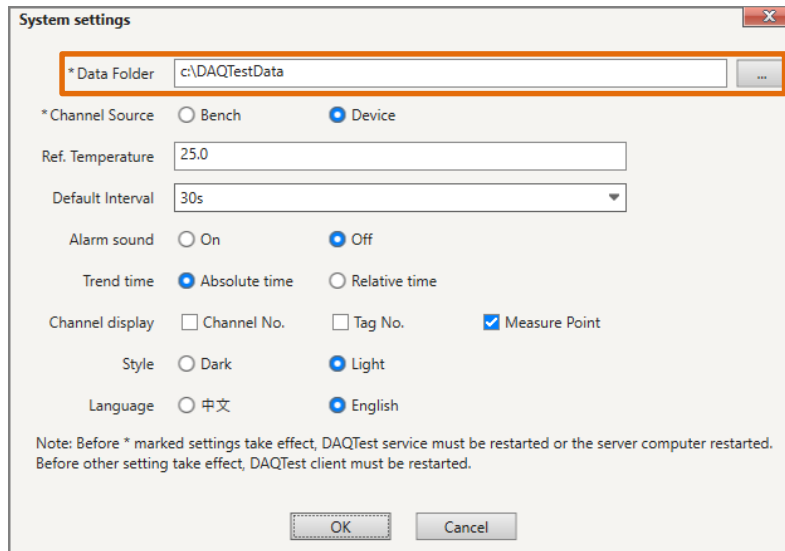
System settings

X

*Data Folder c:\DAQTestData ...

*Channel Source Bench Device

Ref. Temperature 25.0

Default Interval 30s

Alarm sound On Off

Trend time Absolute time Relative time

Channel display Channel No. Tag No. Measure Point

Style Dark Light

Language 中文 English

Note: Before * marked settings take effect, DAQTest service must be restarted or the server computer restarted. Before other setting take effect, DAQTest client must be restarted.

OK Cancel